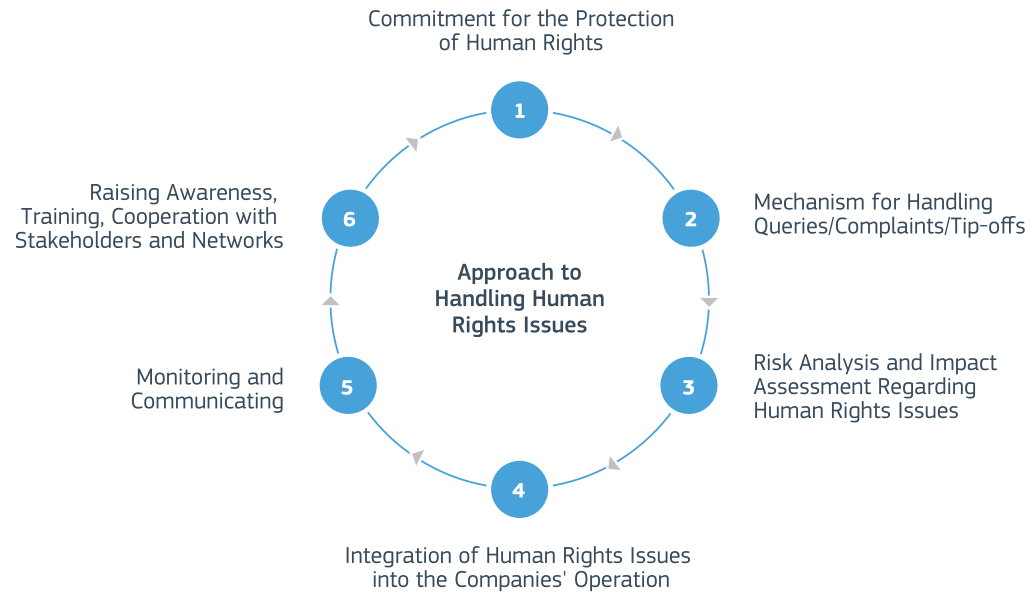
Commitment for the Protection of Human Rights

1

Mechanism for Handling Queries/Complaints/Tip-offs

2

Risk Analysis and Impact Assessment Regarding Human Rights Issues

3

4

Integration of Human Rights Issues into the Companies' Operation

5

Monitoring and Communicating

6

Raising Awareness, Training, Cooperation with Stakeholders and Networks

Approach to Handling Human Rights Issues